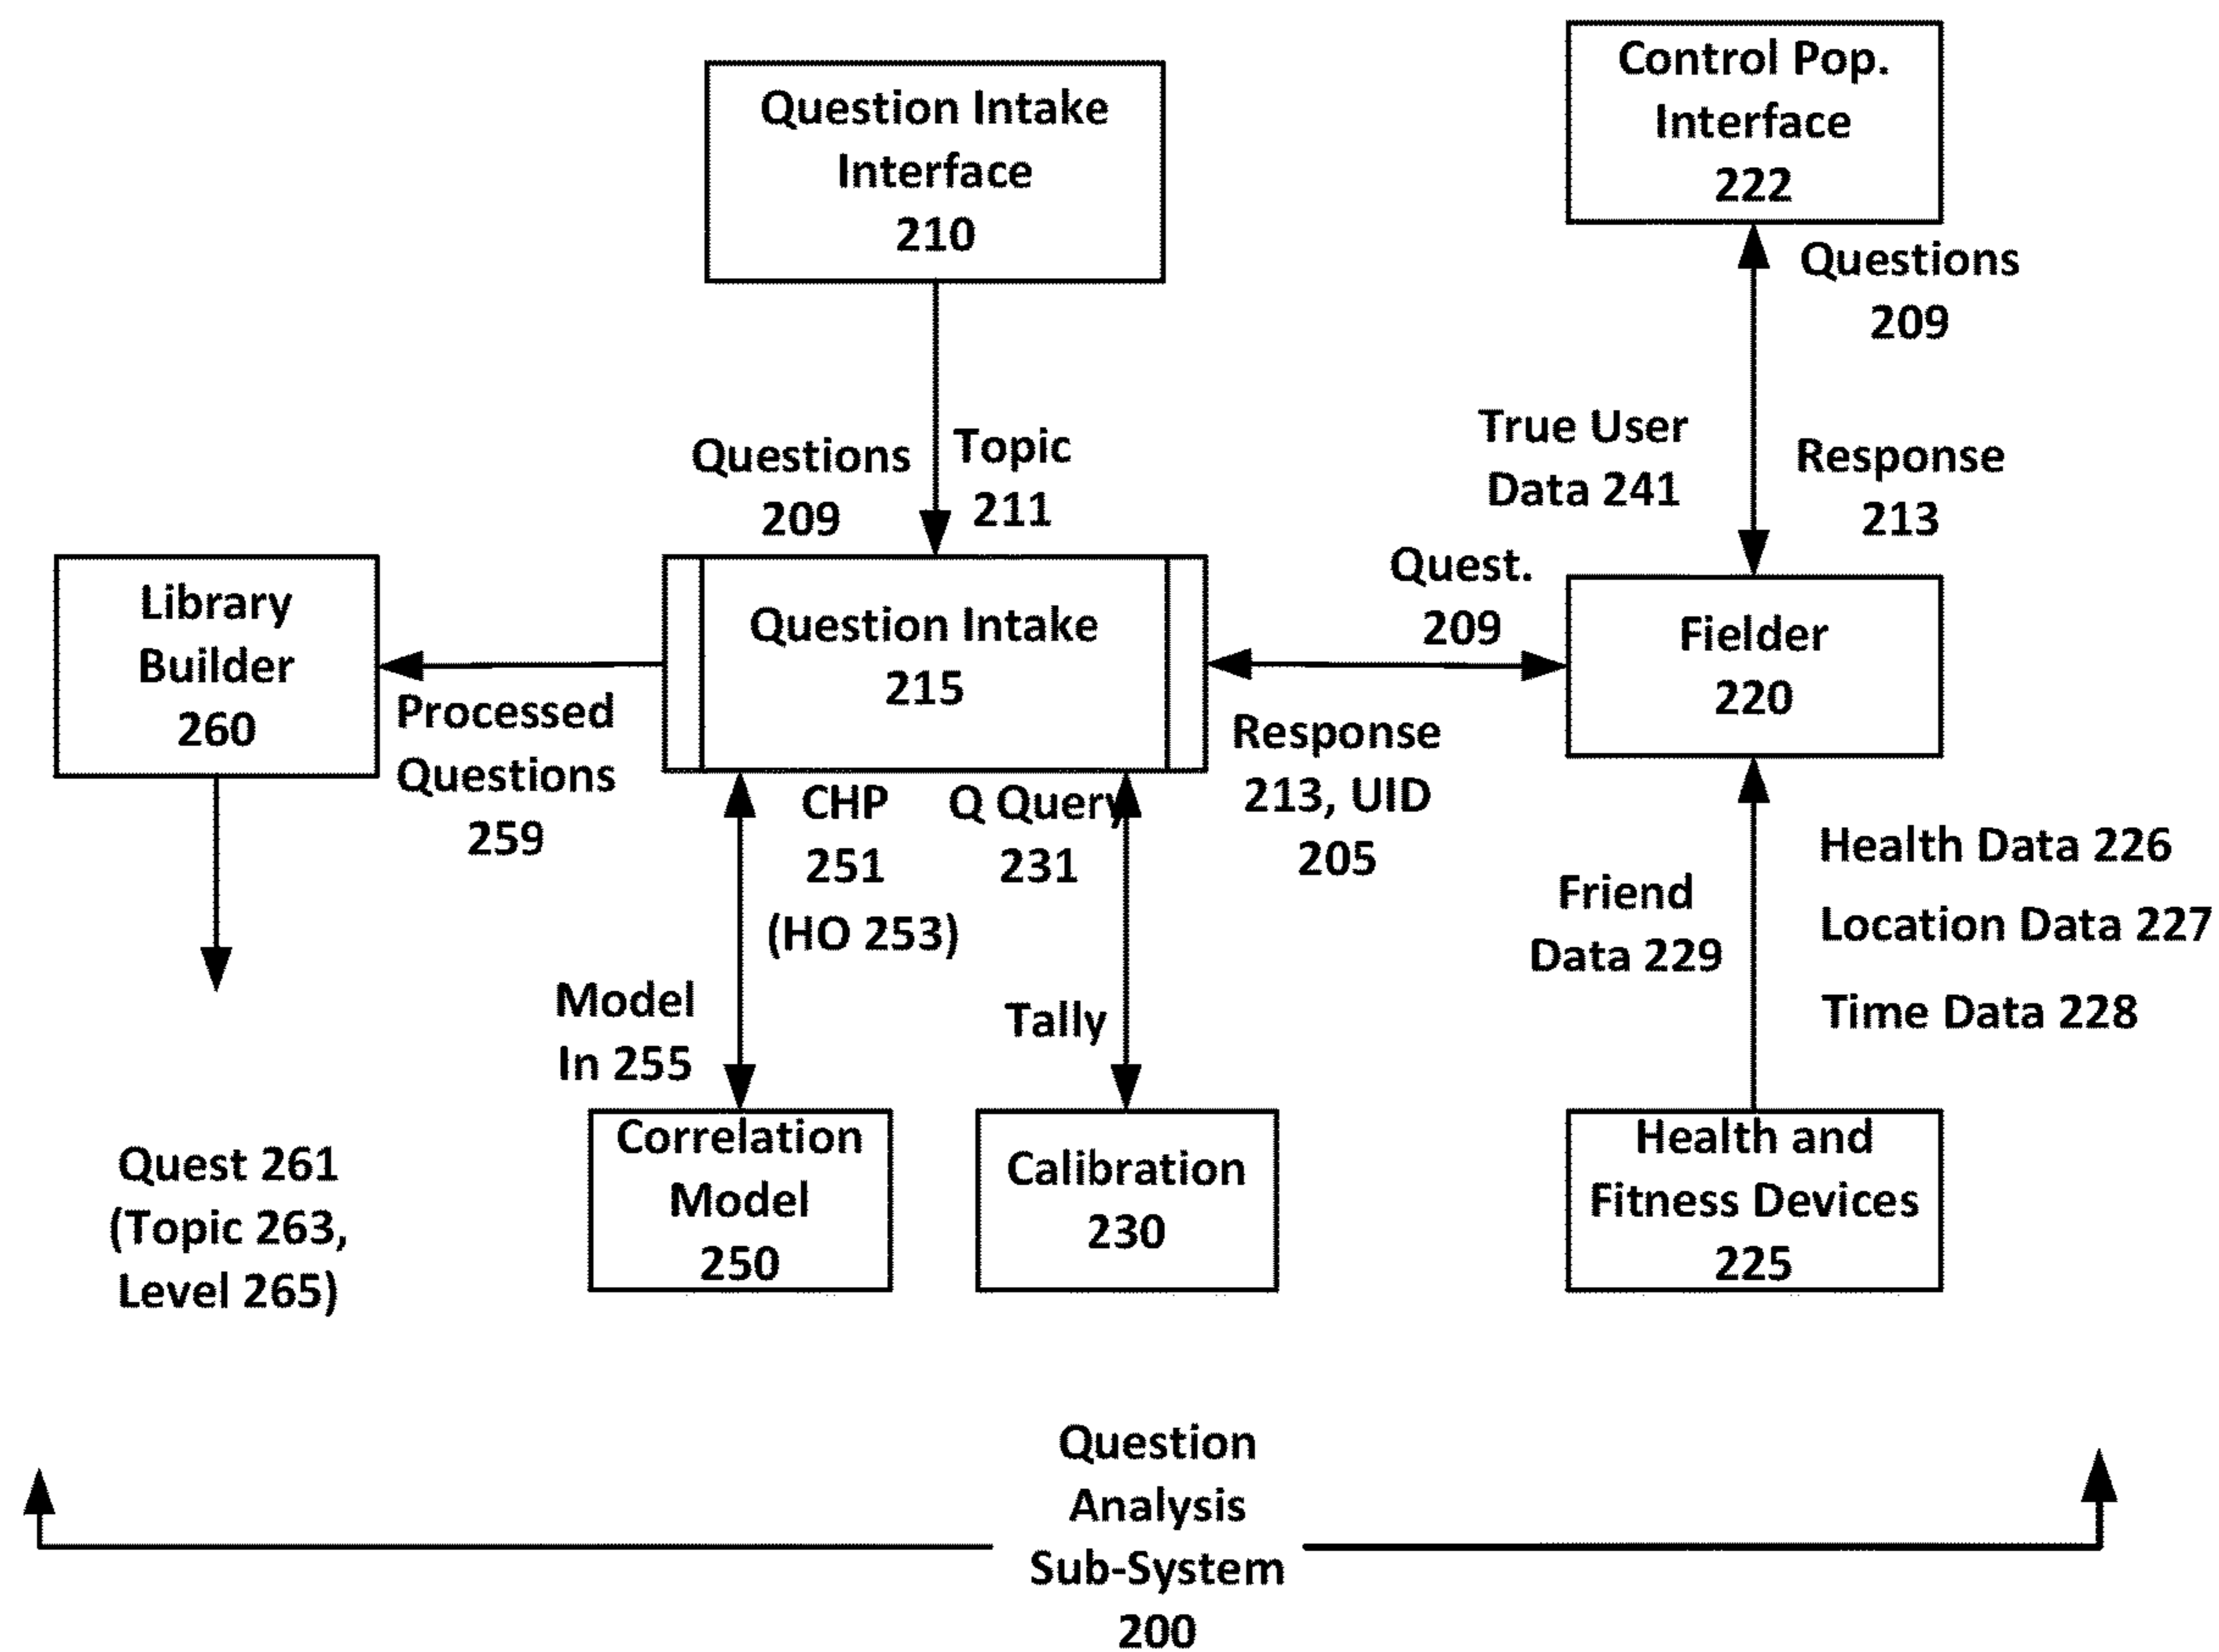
Question Intake Interface 210

Control Pop. Interface 222

Questions 209

Questions 209

Topic 211

True User Data 241

Response 213

Library Builder 260

Question Intake 215

Quest. 209

Fielder 220

Processed Questions 259

Response 213, UID 205

CHP 251 (HO 253)

Q Query 231

Health Data 226

Location Data 227

Time Data 228

Friend Data 229

Model In 255

Tally

Quest 261 (Topic 263, Level 265)

Correlation Model 250

Calibration 230

Health and Fitness Devices 225

Question Analysis Sub-System 200